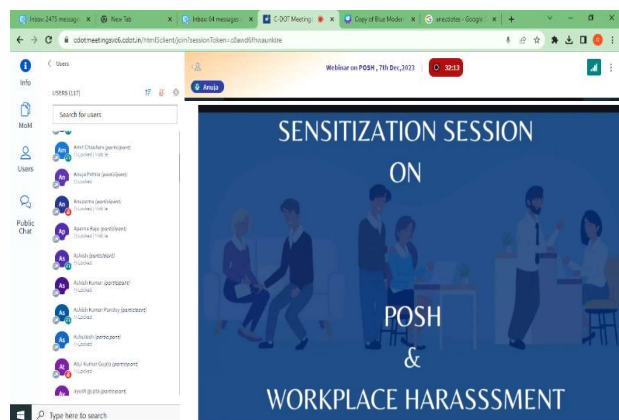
Inbox 2475 messages × | New Tab × | Inbox 84 messages × | C-DOT Meeting × | Copy of Blue Moder × | anusdotes - Google × | +

cdotmeetingsvc6.cdot.in/html5client/join?sessionToken=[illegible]

Info

MoM

Users

Public Chat

Users

USERS (117)

Search for users

Amit Chauhan (participant)

Anuja Pathak (participant)

Anupama (participant)

Aparna Raju (participant)

Ashish (participant)

Ashish Kumar (participant)

Ashish Kumar Pandey (participant)

Ashutosh (participant)

Atul Kumar Gupta (participant)

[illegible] (participant)

Anuja

Webinar on POSH , 7th Dec,2023

32:13

SENSITIZATION SESSION
ON

POSH
&
WORKPLACE HARASSSMENT

Type here to search